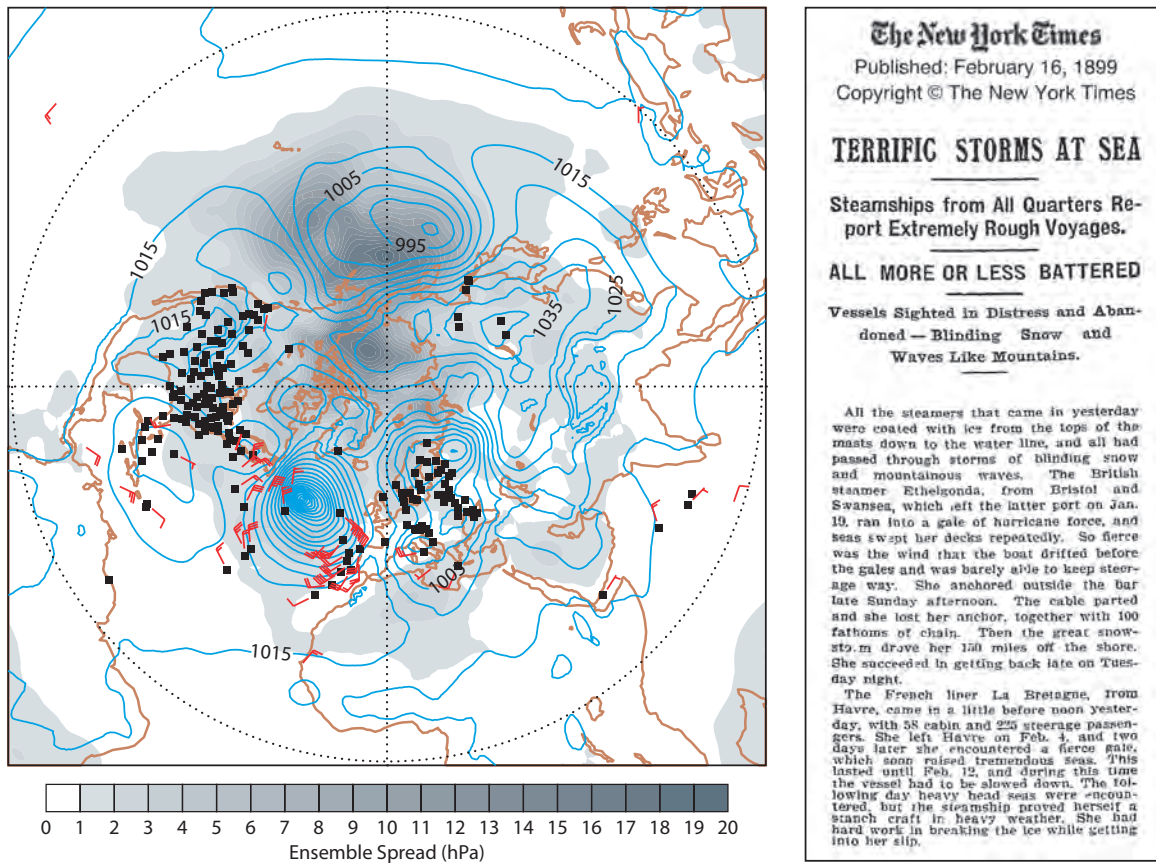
1005
1015
995
1015
1035
1025
1015
1005
1015

0 1 2 3 4 5 6 7 8 9 10 11 12 13 14 15 16 17 18 19 20
Ensemble Spread (hPa)

The New York Times
Published: February 16, 1899
Copyright © The New York Times

TERRIFIC STORMS AT SEA

Steamships from All Quarters Report Extremely Rough Voyages.

ALL MORE OR LESS BATTERED

Vessels Sighted in Distress and Abandoned — Blinding Snow and Waves Like Mountains.

All the steamers that came in yesterday were coated with ice from the tops of the masts down to the water line, and all had passed through storms of blinding snow and mountainous waves. The British steamer Ethelgonda, from Bristol and Swansea, which left the latter port on Jan. 19, ran into a gale of hurricane force, and seas swept her decks repeatedly. So fierce was the wind that the boat drifted before the gales and was barely able to keep steerage way. She anchored outside the bar late Sunday afternoon. The cable parted and she lost her anchor, together with 100 fathoms of chain. Then the great snowsto.m drove her 150 miles off the shore. She succeeded in getting back late on Tuesday night.

The French liner La Bretagne, from Havre, came in a little before noon yesterday, with 58 cabin and 225 steerage passengers. She left Havre on Feb. 4, and two days later she encountered a fierce gale, which soon raised tremendous seas. This lasted until Feb. 12, and during this time the vessel had to be slowed down. The following day heavy head seas were encountered, but the steamship proved herself a stanch craft in heavy weather. She had hard work in breaking the ice while getting into her slip.